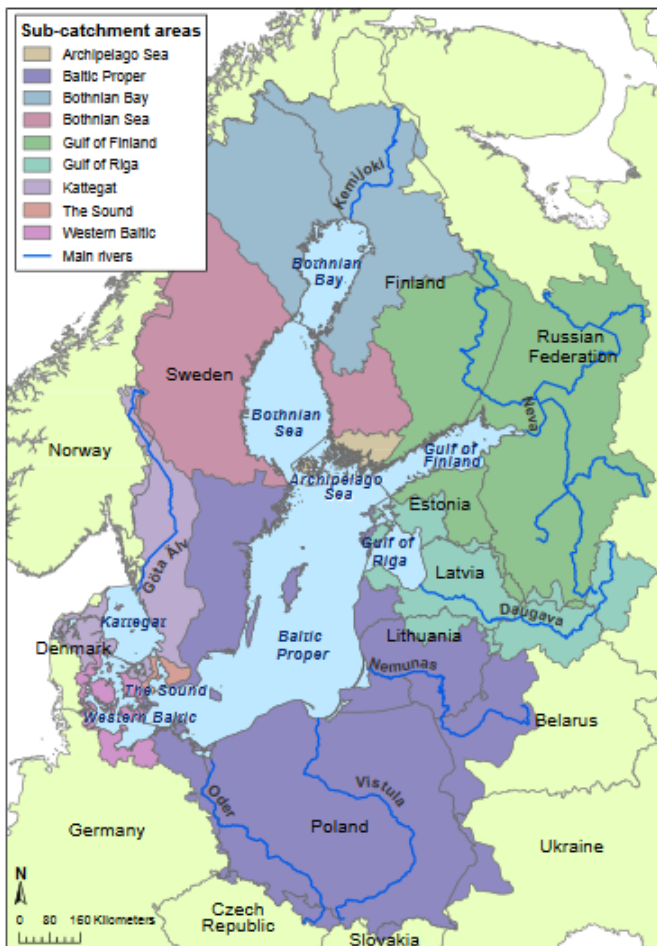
Sub-catchment areas
Archipelago Sea
Baltic Proper
Bothnian Bay
Bothnian Sea
Gulf of Finland
Gulf of Riga
Kattegat
The Sound
Western Baltic
Main rivers

Kemijoki
Bothnian Bay
Finland
Russian Federation
Sweden
Bothnian Sea
Neva
Norway
Gulf of Finland
Archipelago Sea
Estonia
Gulf of Riga
Göta Älv
Latvia
Kattegat
Daugava
Baltic Proper
Lithuania
Denmark
The Sound
Nemunas
Western Baltic
Belarus
Oder
Vistula
Poland
Germany
Ukraine
N
0 80 160 Kilometers
Czech Republic
Slovakia